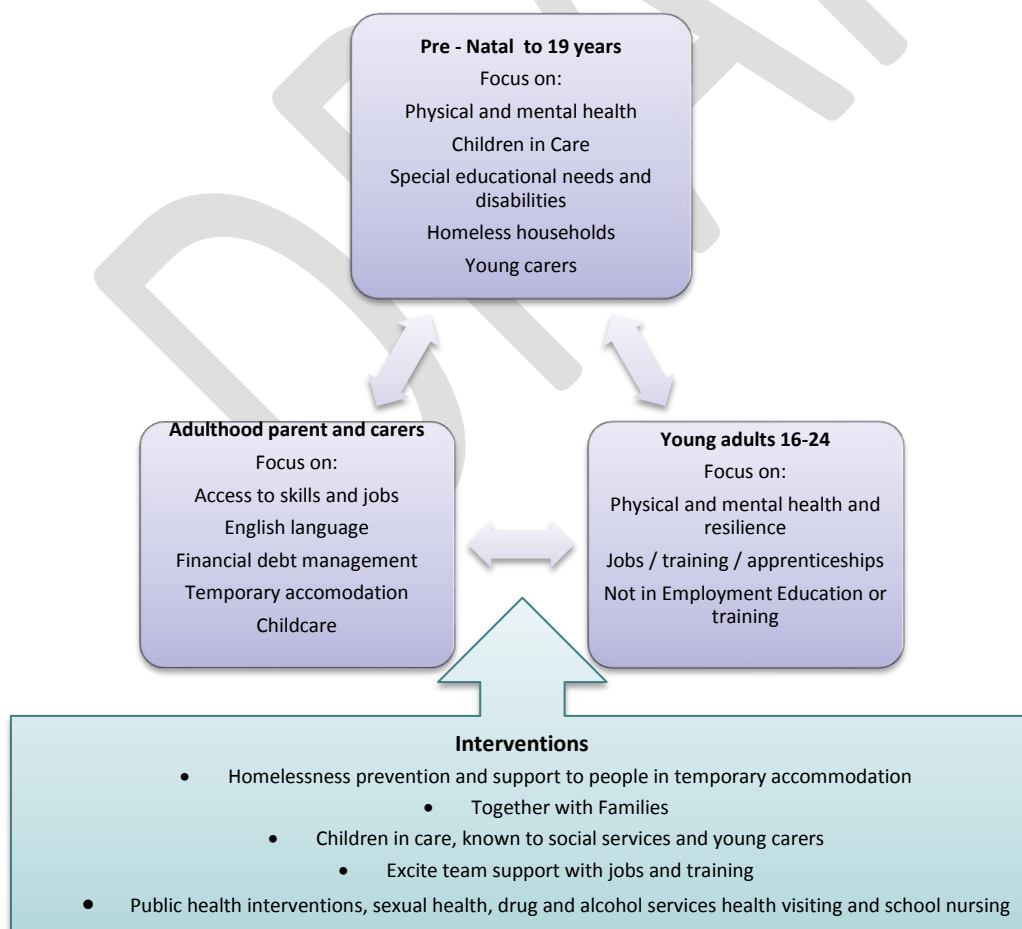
**Pre - Natal to 19 years**
Focus on:
Physical and mental health
Children in Care
Special educational needs and disabilities
Homeless households
Young carers

**Adulthood parent and carers**
Focus on:
Access to skills and jobs
English language
Financial debt management
Temporary accomodation
Childcare

**Young adults 16-24**
Focus on:
Physical and mental health and resilience
Jobs / training / apprenticeships
Not in Employment Education or training

**Interventions**
- Homelessness prevention and support to people in temporary accommodation
- Together with Families
- Children in care, known to social services and young carers
- Excite team support with jobs and training
- Public health interventions, sexual health, drug and alcohol services health visiting and school nursing